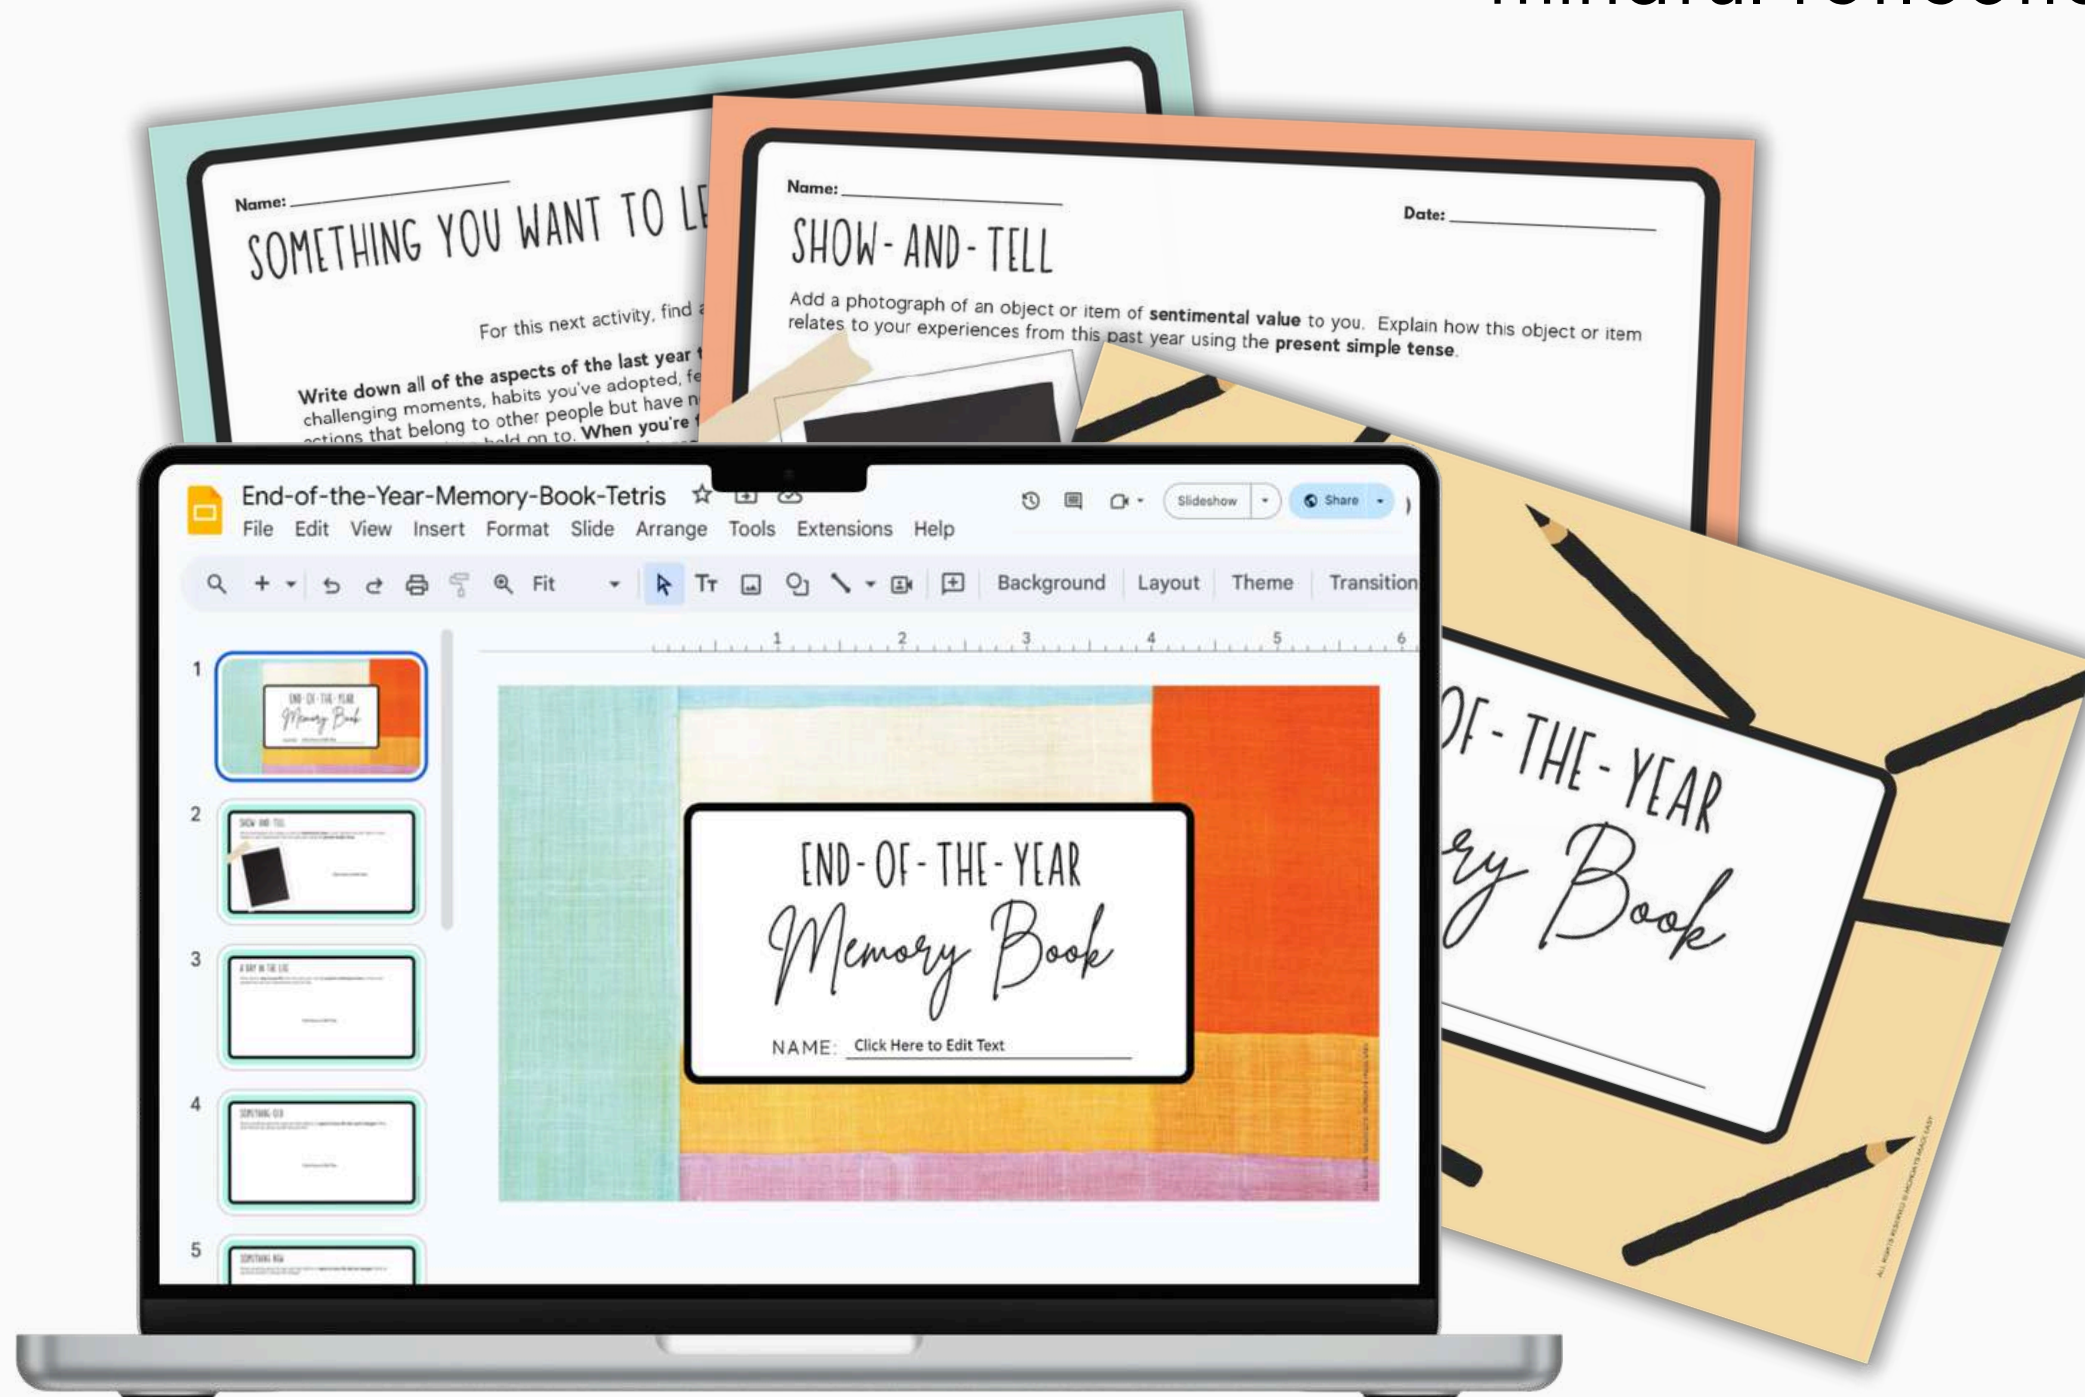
Name:

SOMETHING YOU WANT TO LE

For this next activity, find a

Write down all of the aspects of the last year challenging moments, habits you've adopted, fe actions that belong to other people but have n hold on to. When you're

Name:

Date:

SHOW-AND-TELL

Add a photograph of an object or item of **sentimental value** to you. Explain how this object or item relates to your experiences from this past year using the **present simple tense**.

End-of-the-Year-Memory-Book-Tetris

File Edit View Insert Format Slide Arrange Tools Extensions Help

Slideshow Share

Fit Background Layout Theme Transition

1 2 3 4 5 6

1

2

3

4

5

END-OF-THE-YEAR
Memory Book
NAME: Click Here to Edit Text

OF-THE-YEAR
ry Book